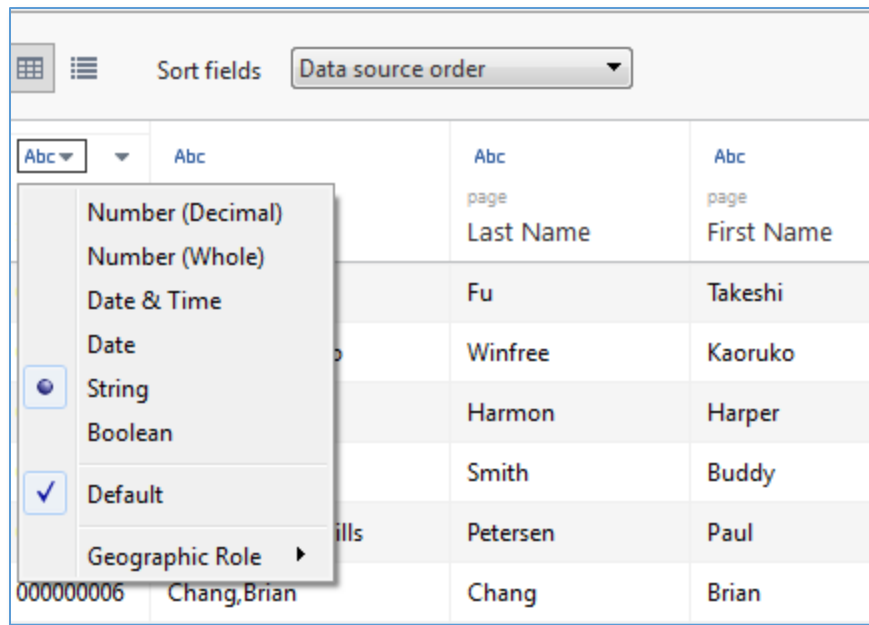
Sort fields Data source order

Abc

Number (Decimal)
Number (Whole)
Date & Time
Date
String
Boolean
Default
Geographic Role

| Abc | Abc | Abc page Last Name | Abc page First Name |
|---|---|---|---|
| | | Fu | Takeshi |
| | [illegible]o | Winfree | Kaoruko |
| | | Harmon | Harper |
| | | Smith | Buddy |
| | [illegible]ills | Petersen | Paul |
| 000000006 | Chang,Brian | Chang | Brian |